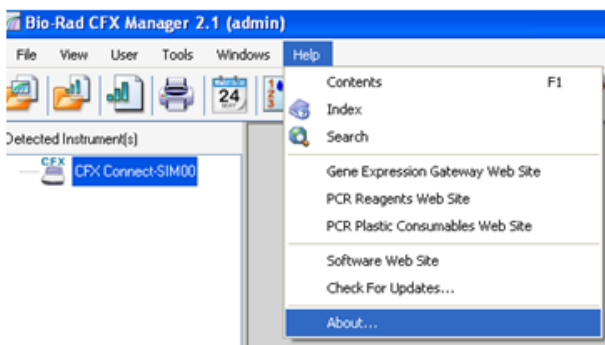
Bio-Rad CFX Manager 2.1 (admin)

File View User Tools Windows Help

24

Detected Instrument(s)

CFX

CFX Connect-SIM00

Contents F1
Index
Search
Gene Expression Gateway Web Site
PCR Reagents Web Site
PCR Plastic Consumables Web Site
Software Web Site
Check For Updates...
About...